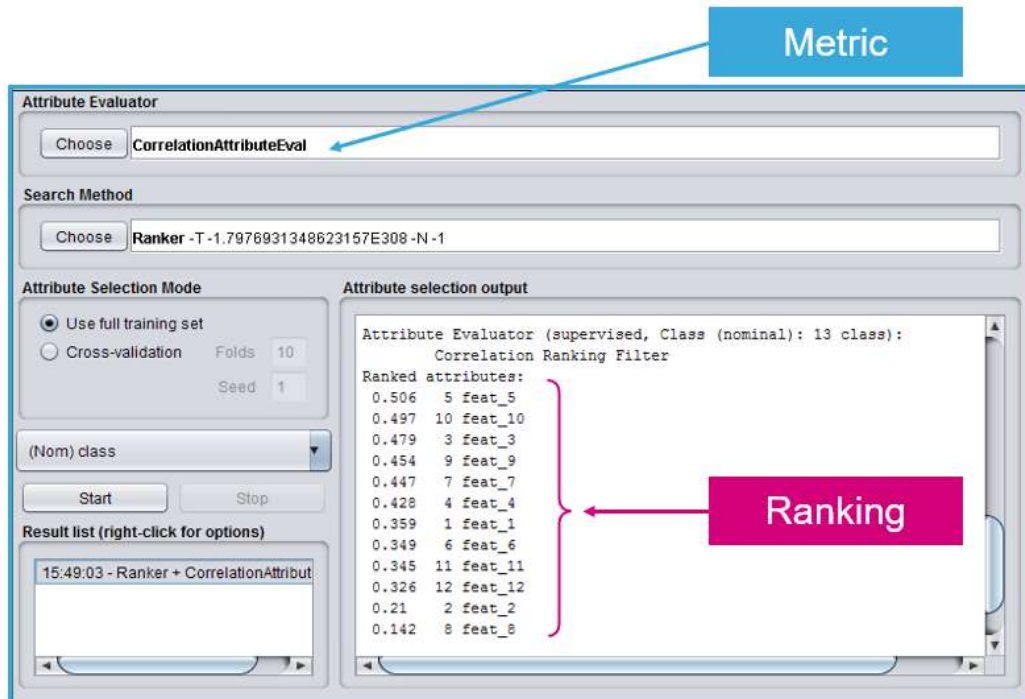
Metric

Attribute Evaluator

Choose CorrelationAttributeEval

Search Method

Choose Ranker -T -1.7976931348623157E308 -N -1

Attribute Selection Mode

Use full training set

Cross-validation Folds 10

Seed 1

(Nom) class

Start Stop

Result list (right-click for options)

15:49:03 - Ranker + CorrelationAttribut

Attribute selection output

Attribute Evaluator (supervised, Class (nominal): 13 class):
Correlation Ranking Filter
Ranked attributes:

| | | |
|---|---|---|
| 0.506 | 5 | feat_5 |
| 0.497 | 10 | feat_10 |
| 0.479 | 3 | feat_3 |
| 0.454 | 9 | feat_9 |
| 0.447 | 7 | feat_7 |
| 0.428 | 4 | feat_4 |
| 0.359 | 1 | feat_1 |
| 0.349 | 6 | feat_6 |
| 0.345 | 11 | feat_11 |
| 0.326 | 12 | feat_12 |
| 0.21 | 2 | feat_2 |
| 0.142 | 8 | feat_8 |

Ranking